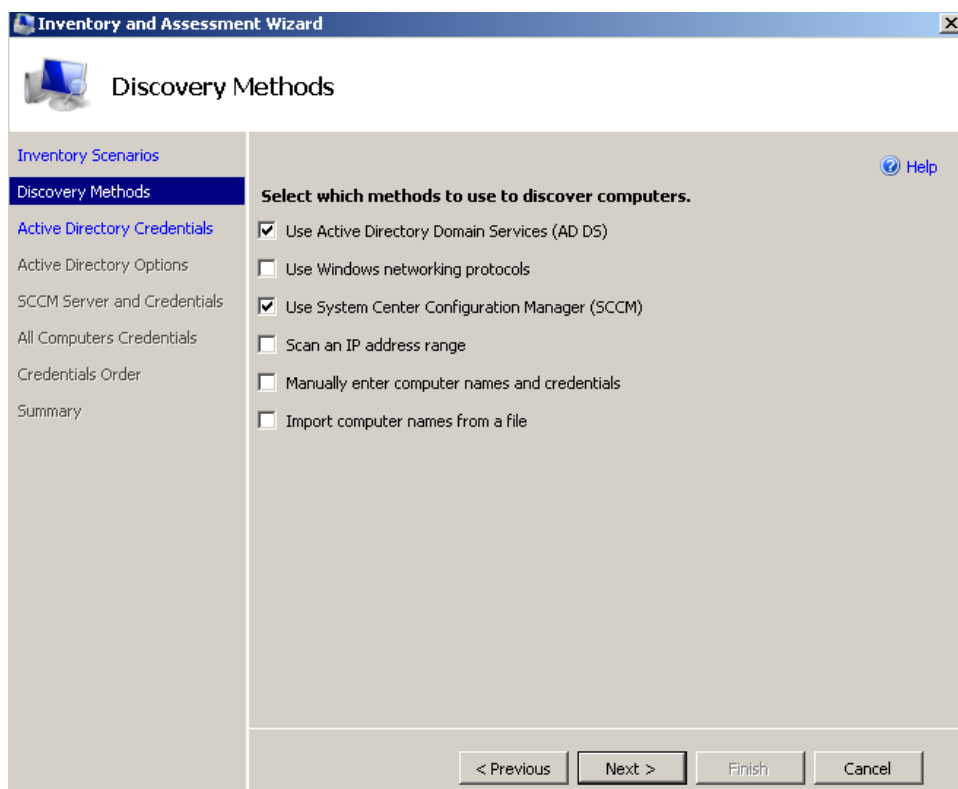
Inventory and Assessment Wizard

Discovery Methods

Inventory Scenarios
Discovery Methods
Active Directory Credentials
Active Directory Options
SCCM Server and Credentials
All Computers Credentials
Credentials Order
Summary

Help

Select which methods to use to discover computers.

☑ Use Active Directory Domain Services (AD DS)
☐ Use Windows networking protocols
☑ Use System Center Configuration Manager (SCCM)
☐ Scan an IP address range
☐ Manually enter computer names and credentials
☐ Import computer names from a file

< Previous | Next > | Finish | Cancel